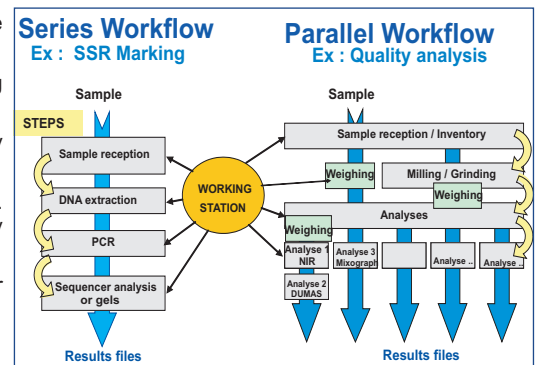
Series Workflow
Ex : SSR Marking

Sample

STEPS

Sample reception

DNA extraction

PCR

Sequencer analysis or gels

Results files

WORKING STATION

Parallel Workflow
Ex : Quality analysis

Sample

Sample reception / Inventory

Weighing

Milling / Grinding

Weighing

Analyses

Weighing

Analyse 1 NIR

Analyse 2 DUMAS

Analyse 3 Mixograph

Analyse ..

Analyse ..

Results files